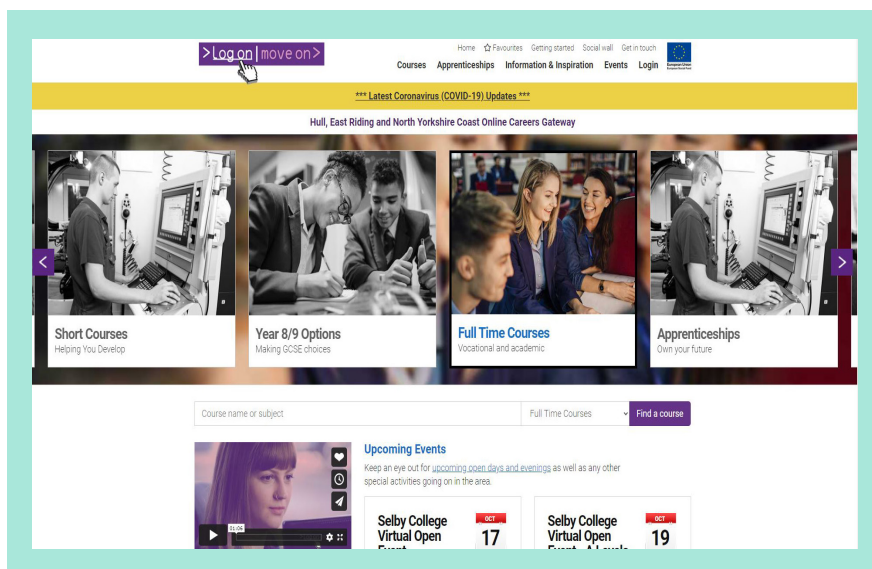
>Log on | move on>

Home Favourites Getting started Social wall Get in touch

Courses Apprenticeships Information & Inspiration Events Login

European Union

*** Latest Coronavirus (COVID-19) Updates ***

Hull, East Riding and North Yorkshire Coast Online Careers Gateway

Short Courses
Helping You Develop

Year 8/9 Options
Making GCSE choices

Full Time Courses
Vocational and academic

Apprenticeships
Own your future

Course name or subject

Full Time Courses

Find a course

01:06

Upcoming Events

Keep an eye out for upcoming open days and evenings as well as any other special activities going on in the area.

Selby College Virtual Open Event

OCT
17

Selby College Virtual Open Event - A Levels

OCT
19